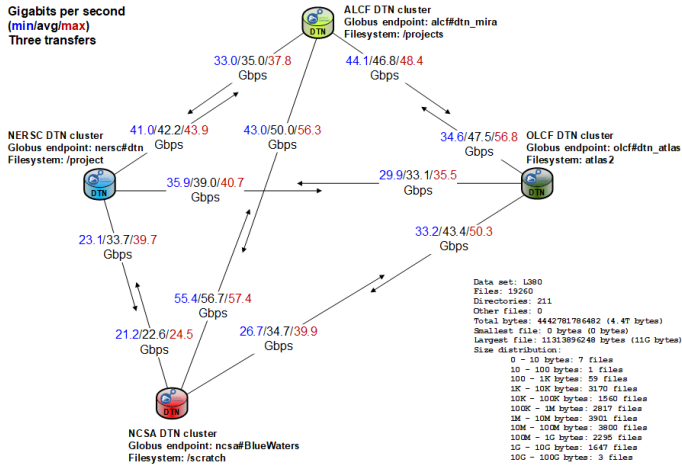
Gigabits per second
(min/avg/max)
Three transfers

ALCF DTN cluster
Globus endpoint: alcf#dtn_mira
Filesystem: /projects

DTN

33.0/35.0/37.8 Gbps

44.1/46.8/48.4 Gbps

41.0/42.2/43.9 Gbps

43.0/50.0/56.3 Gbps

34.6/47.5/56.8 Gbps

NERSC DTN cluster
Globus endpoint: nersc#dtn
Filesystem: /project

DTN

OLCF DTN cluster
Globus endpoint: olcf#dtn_atlas
Filesystem: atlas2

DTN

35.9/39.0/40.7 Gbps

29.9/33.1/35.5 Gbps

23.1/33.7/39.7 Gbps

33.2/43.4/50.3 Gbps

55.4/56.7/57.4 Gbps

21.2/22.6/24.5 Gbps

26.7/34.7/39.9 Gbps

DTN

NCSA DTN cluster
Globus endpoint: ncsa#BlueWaters
Filesystem: /scratch

Data set: L380
Files: 19260
Directories: 211
Other files: 0
Total bytes: 4442781786482 (4.4T bytes)
Smallest file: 0 bytes (0 bytes)
Largest file: 11313896248 bytes (11G bytes)
Size distribution:
0 - 10 bytes: 7 files
10 - 100 bytes: 1 files
100 - 1K bytes: 59 files
1K - 10K bytes: 3170 files
10K - 100K bytes: 1560 files
100K - 1M bytes: 2817 files
1M - 10M bytes: 3901 files
10M - 100M bytes: 3800 files
100M - 1G bytes: 2295 files
1G - 10G bytes: 1647 files
10G - 100G bytes: 3 files